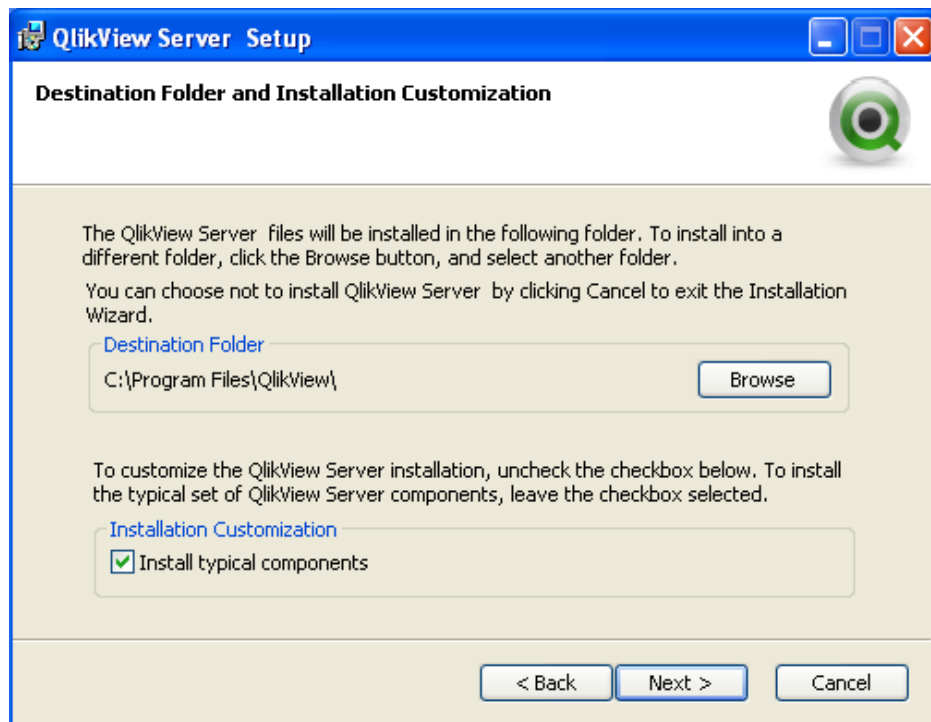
QlikView Server Setup

Destination Folder and Installation Customization

The QlikView Server files will be installed in the following folder. To install into a different folder, click the Browse button, and select another folder.

You can choose not to install QlikView Server by clicking Cancel to exit the Installation Wizard.

Destination Folder

C:\Program Files\QlikView\

Browse

To customize the QlikView Server installation, uncheck the checkbox below. To install the typical set of QlikView Server components, leave the checkbox selected.

Installation Customization

Install typical components

< Back

Next >

Cancel